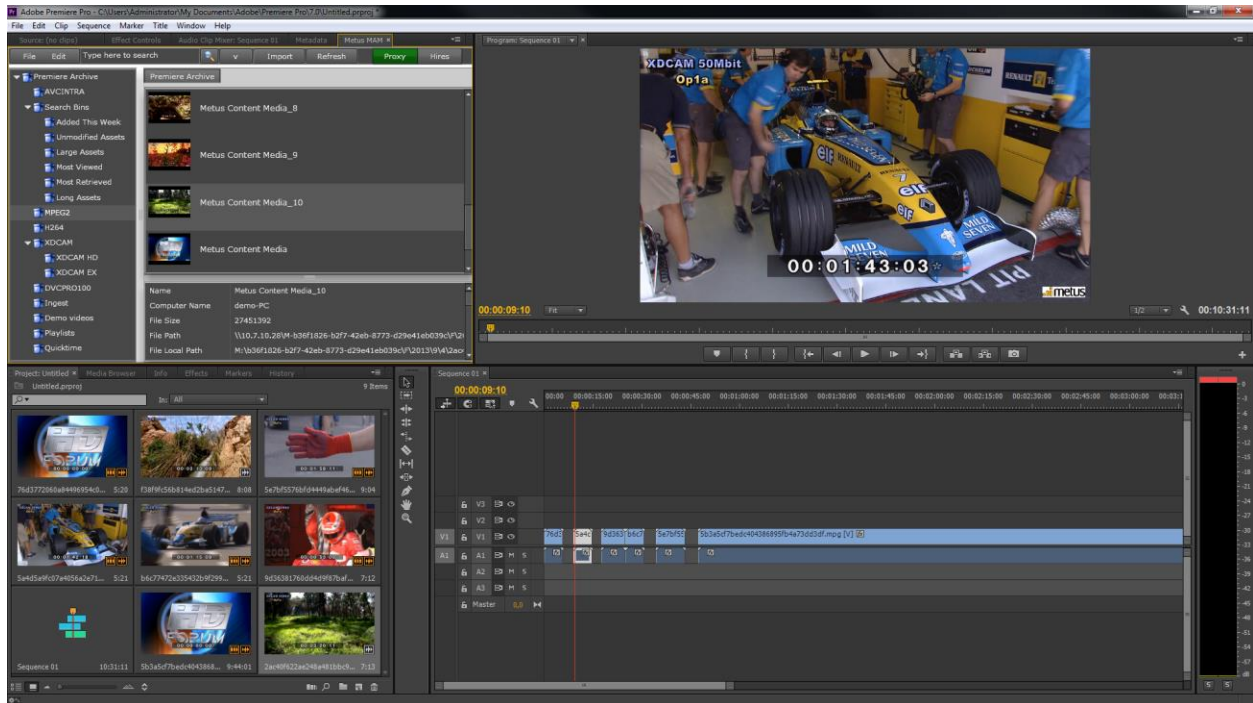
Adobe Premiere Pro - C:\Users\Administrator\My Documents\Adobe\Premiere Pro\7.0\Untitled.prproj

File Edit Clip Sequence Marker Title Window Help

Source: (no clips) Effect Controls Audio Clip Mixer: Sequence 01 Metadata Metus MAM ×

File Edit Type here to search v Import Refresh Proxy Hires

Premiere Archive
AVCINTRA
Search Bins
Added This Week
Unmodified Assets
Large Assets
Most Viewed
Most Retrieved
Long Assets
MPEG2
H264
XDCAM
XDCAM HD
XDCAM EX
DVCPRO100
Ingest
Demo videos
Playlists
Quicktime

Premiere Archive

Metus Content Media_8
Metus Content Media_9
Metus Content Media_10
Metus Content Media

| Name | Metus Content Media_10 |
|---|---|
| Computer Name | demo-PC |
| File Size | 27451392 |
| File Path | \\10.7.10.28\M-b36f1826-b2f7-42eb-8773-d29e41eb039c\F\2( |
| File Local Path | M:\b36f1826-b2f7-42eb-8773-d29e41eb039c\F\2013\9\4\2ac( |

Program: Sequence 01 ×

XDCAM 50Mbit
Op1a

00:01:43:03

metus

00:00:09:10 Fit 1/2 00:10:31:11

Project: Untitled × Media Browser Info Effects Markers History

Untitled.prproj 9 Items

In: All

76d3772060a84496954c0... 5:20
f38f9fc56b814ed2ba5147... 8:08
5e7bf5576bfd4449abef46... 9:04
5a4d5a9fc07e4056a2e71... 5:21
b6c77472e335432b9f299... 5:21
9d36381760dd4d9f87baf... 7:12
Sequence 01 10:31:11
5b3a5cf7bedc4043868... 9:44:01
2ac40f622ae248a481bbc9... 7:13

Sequence 01 ×

00:00:09:10

00:00 00:00:15:00 00:00:30:00 00:00:45:00 00:01:00:00 00:01:15:00 00:01:30:00 00:01:45:00 00:02:00:00 00:02:15:00 00:02:30:00 00:02:45:00 00:03:00:00 00:03:1

V3
V2
V1 V1
A1 A1 M S
A2 M S
A3 M S
Master 0.0

76d3 5a4d 9d363 b6c7 5e7bf5 5b3a5cf7bedc404386895fb4a73dd3df.mpg [V]

S S